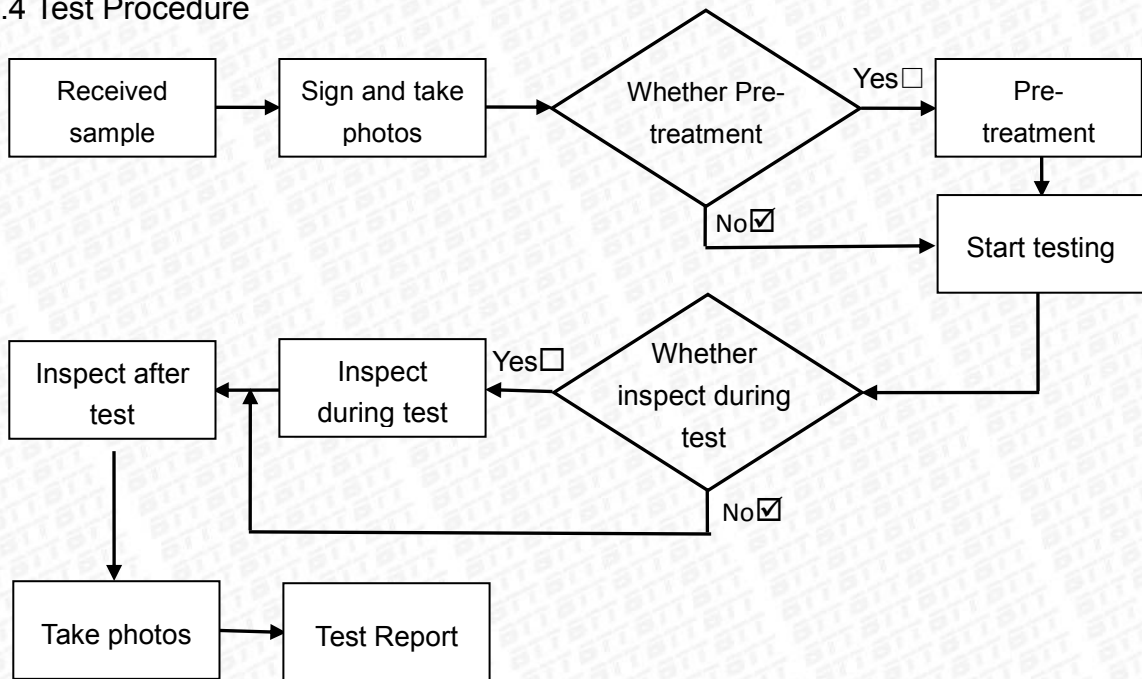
.4 Test Procedure

Received sample

Sign and take photos

Whether Pre-treatment

Yes☐

Pre-treatment

No☑

Start testing

Inspect after test

Inspect during test

Yes☐

Whether inspect during test

No☑

Take photos

Test Report